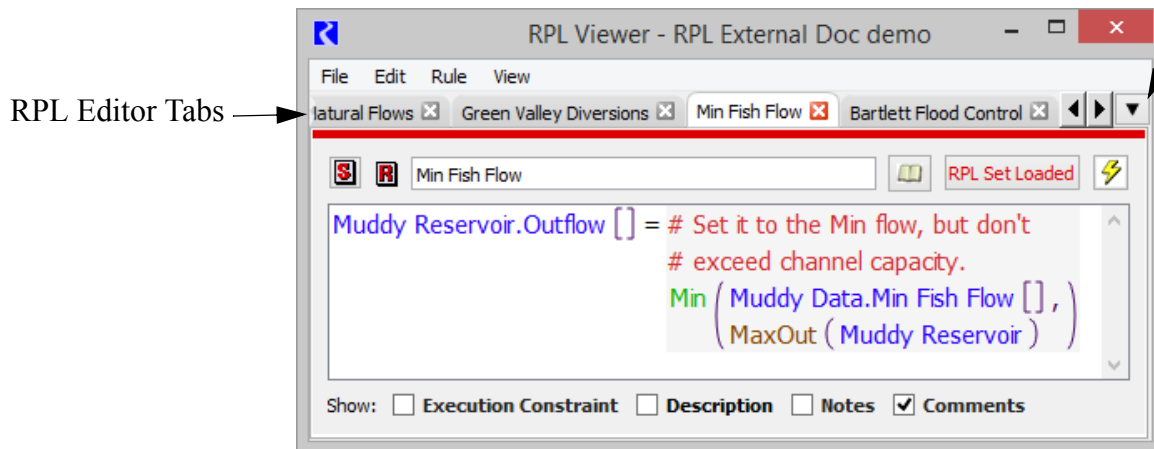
RPL Editor Tabs

RPL Viewer - RPL External Doc demo

File Edit Rule View

latural Flows Green Valley Diversions Min Fish Flow Bartlett Flood Control

S R Min Fish Flow RPL Set Loaded

Muddy Reservoir.Outflow [ ] = # Set it to the Min flow, but don't
# exceed channel capacity.
Min ( Muddy Data.Min Fish Flow [ ] ,
MaxOut ( Muddy Reservoir ) )

Show: Execution Constraint Description Notes Comments